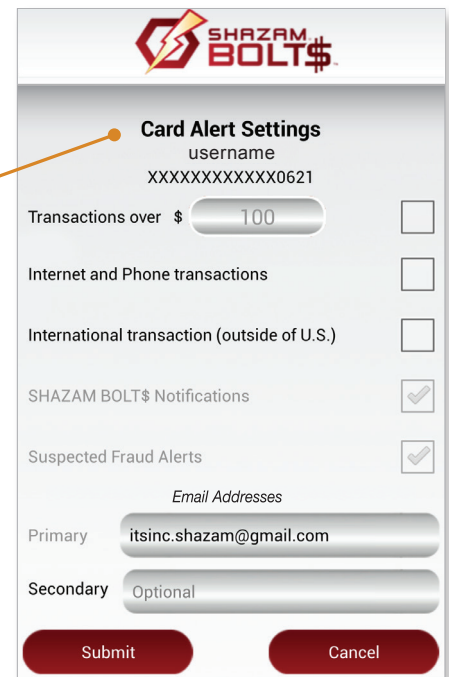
SHAZAM BOLT$

Card Alert Settings
username
XXXXXXXXXXXX0621

Transactions over $ 100

Internet and Phone transactions

International transaction (outside of U.S.)

SHAZAM BOLT$ Notifications

Suspected Fraud Alerts

Email Addresses

Primary itsinc.shazam@gmail.com

Secondary Optional

Submit

Cancel